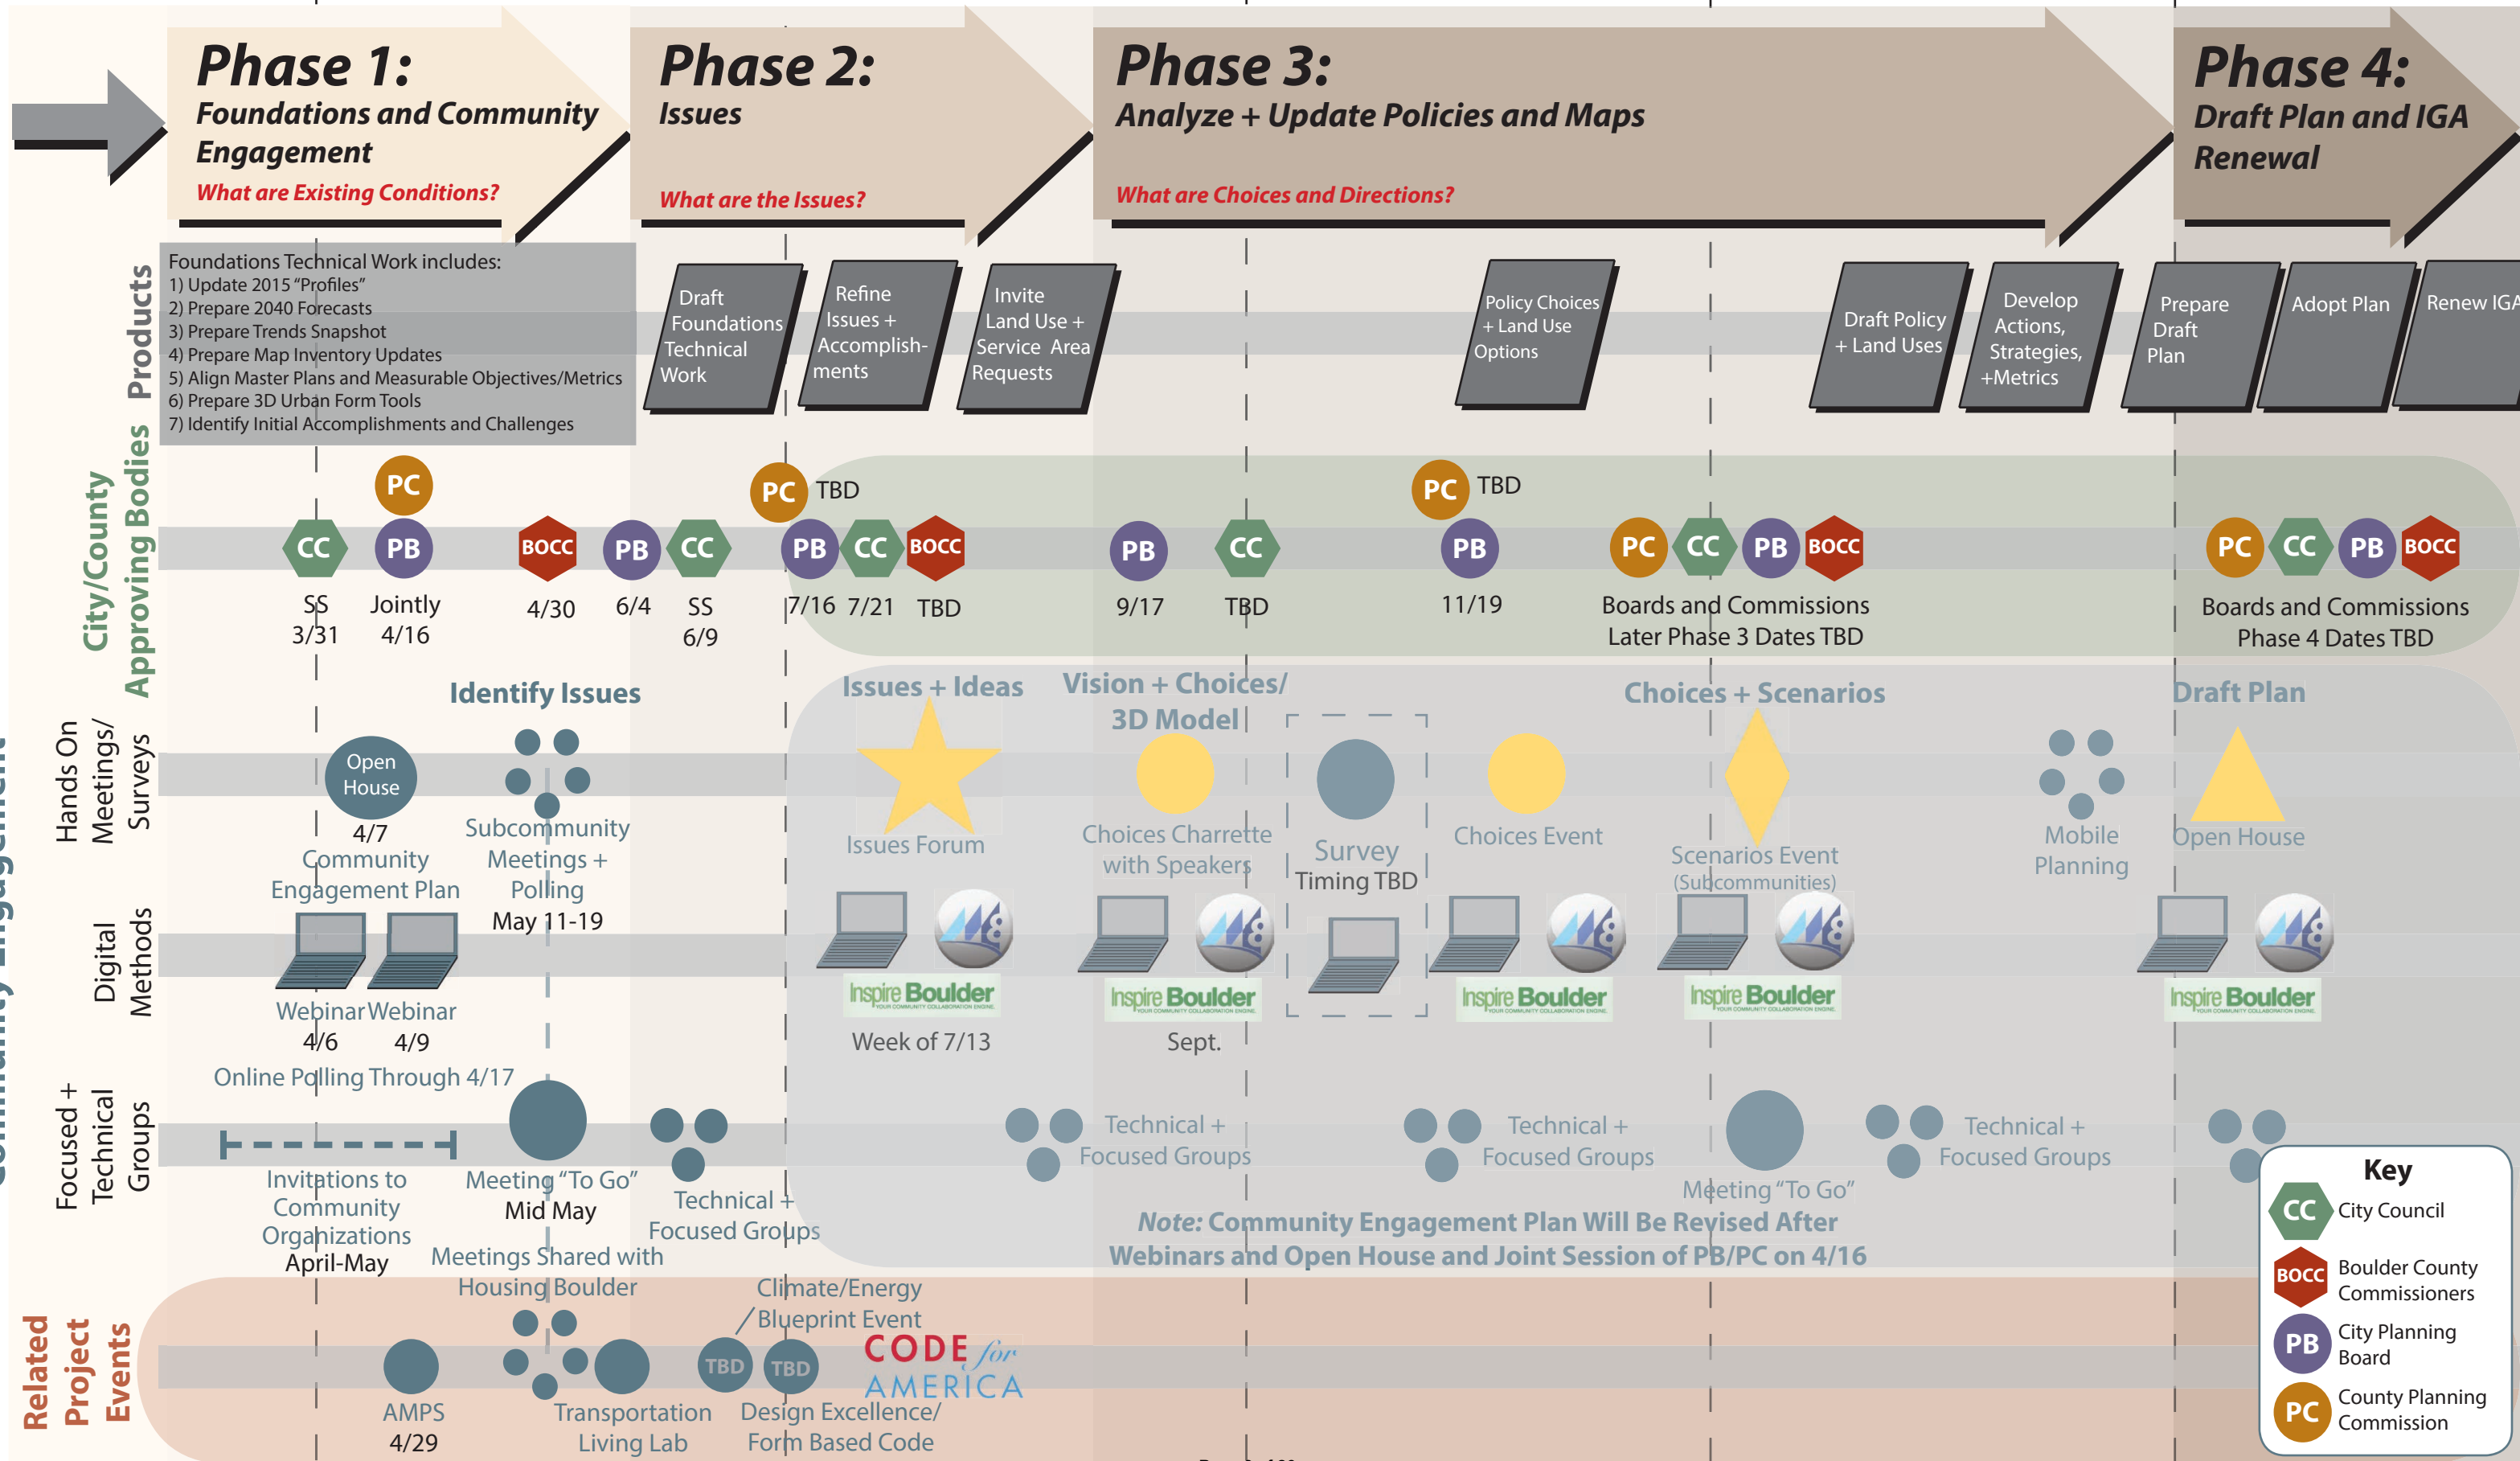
Phase 1:
Foundations and Community Engagement
What are Existing Conditions?

Phase 2:
Issues
What are the Issues?

Phase 3:
Analyze + Update Policies and Maps
What are Choices and Directions?

Phase 4:
Draft Plan and IGA Renewal

Products

Foundations Technical Work includes:
1) Update 2015 "Profiles"
2) Prepare 2040 Forecasts
3) Prepare Trends Snapshot
4) Prepare Map Inventory Updates
5) Align Master Plans and Measurable Objectives/Metrics
6) Prepare 3D Urban Form Tools
7) Identify Initial Accomplishments and Challenges

Draft Foundations Technical Work

Refine Issues + Accomplishments

Invite Land Use + Service Area Requests

Policy Choices + Land Use Options

Draft Policy + Land Uses

Develop Actions, Strategies, +Metrics

Prepare Draft Plan

Adopt Plan

Renew IGA

City/County Approving Bodies

PC
CC SS 3/31
PB Jointly 4/16
BOCC 4/30
PB 6/4
CC SS 6/9
PC TBD
PB 7/16
CC 7/21
BOCC TBD
PB 9/17
CC TBD
PC TBD
PB 11/19
PC CC PB BOCC Boards and Commissions Later Phase 3 Dates TBD
PC CC PB BOCC Boards and Commissions Phase 4 Dates TBD

Community Engagement

Hands On Meetings/ Surveys

Identify Issues
Open House 4/7
Community Engagement Plan
Subcommunity Meetings + Polling May 11-19
Issues + Ideas
Issues Forum
Vision + Choices/ 3D Model
Choices Charrette with Speakers
Survey Timing TBD
Choices Event
Choices + Scenarios
Scenarios Event (Subcommunities)
Mobile Planning
Draft Plan
Open House

Digital Methods

Webinar 4/6
Webinar 4/9
Online Polling Through 4/17
Inspire Boulder
Week of 7/13
Inspire Boulder
Sept.
Inspire Boulder
Inspire Boulder
Inspire Boulder

Focused + Technical Groups

Invitations to Community Organizations April-May
Meeting "To Go" Mid May
Technical + Focused Groups
Meetings Shared with Housing Boulder
Technical + Focused Groups
Technical + Focused Groups
Meeting "To Go"
Technical + Focused Groups

Note: Community Engagement Plan Will Be Revised After Webinars and Open House and Joint Session of PB/PC on 4/16

Related Project Events

AMPS 4/29
Transportation Living Lab
Climate/Energy / Blueprint Event
TBD
TBD
Design Excellence/ Form Based Code
CODE for AMERICA

Key
CC City Council
BOCC Boulder County Commissioners
PB City Planning Board
PC County Planning Commission